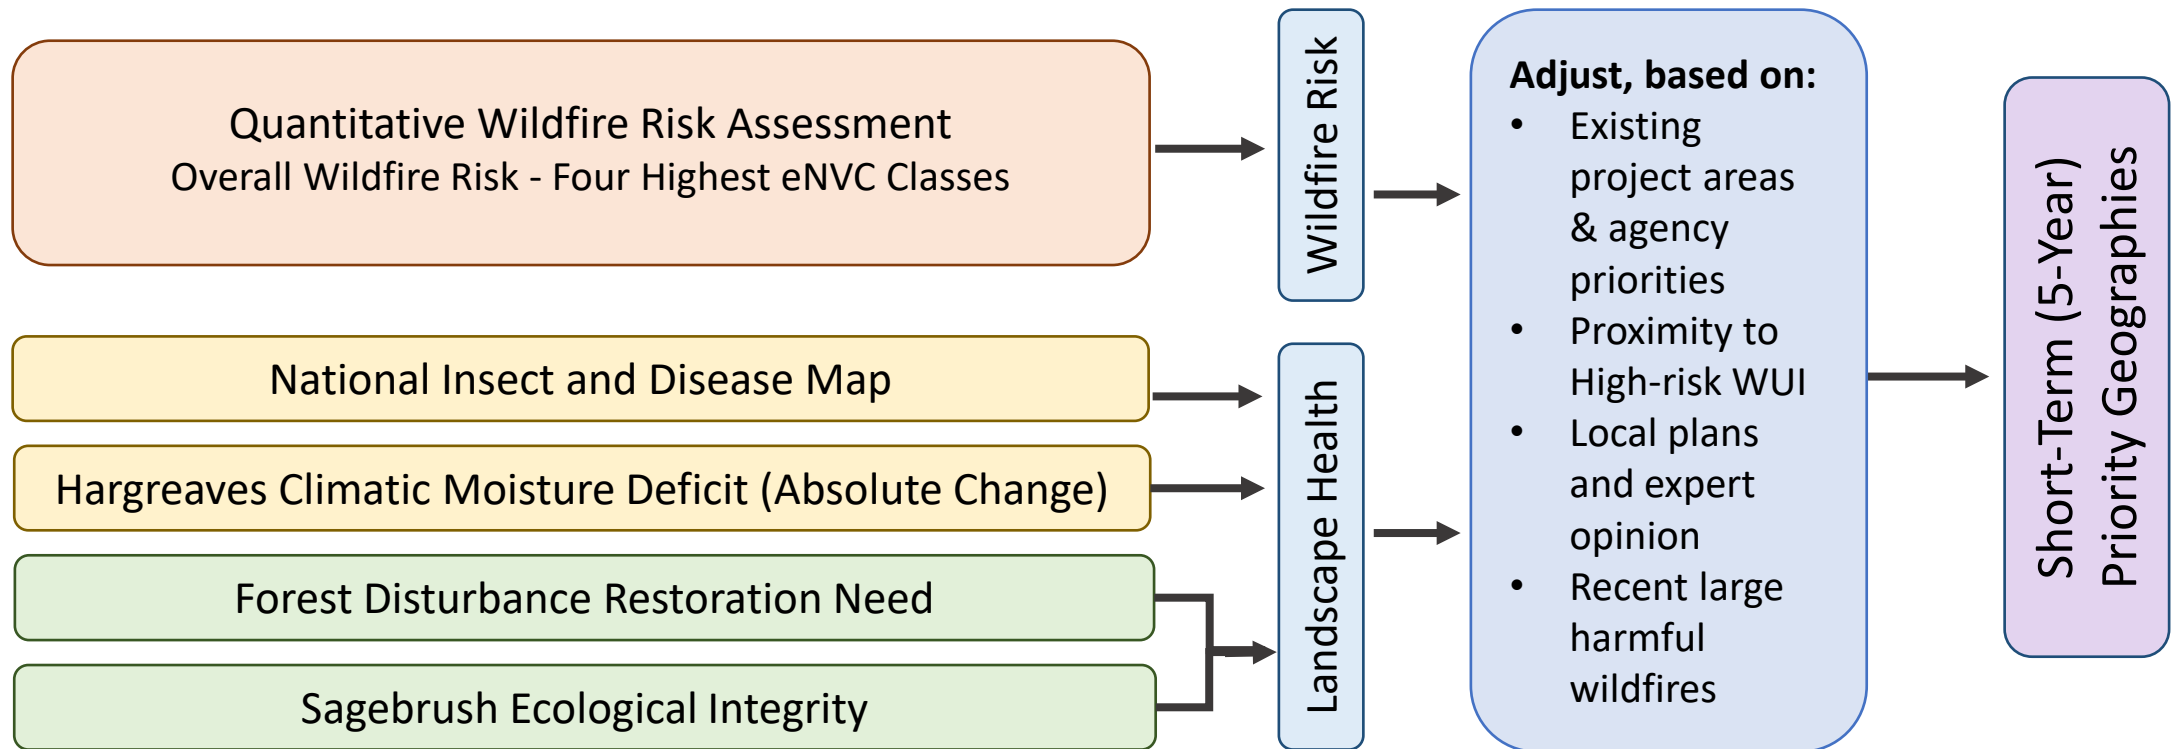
Quantitative Wildfire Risk Assessment
Overall Wildfire Risk - Four Highest eNVC Classes

National Insect and Disease Map

Hargreaves Climatic Moisture Deficit (Absolute Change)

Forest Disturbance Restoration Need

Sagebrush Ecological Integrity

Wildfire Risk

Landscape Health

Adjust, based on:
• Existing project areas & agency priorities
• Proximity to High-risk WUI
• Local plans and expert opinion
• Recent large harmful wildfires

Short-Term (5-Year) Priority Geographies